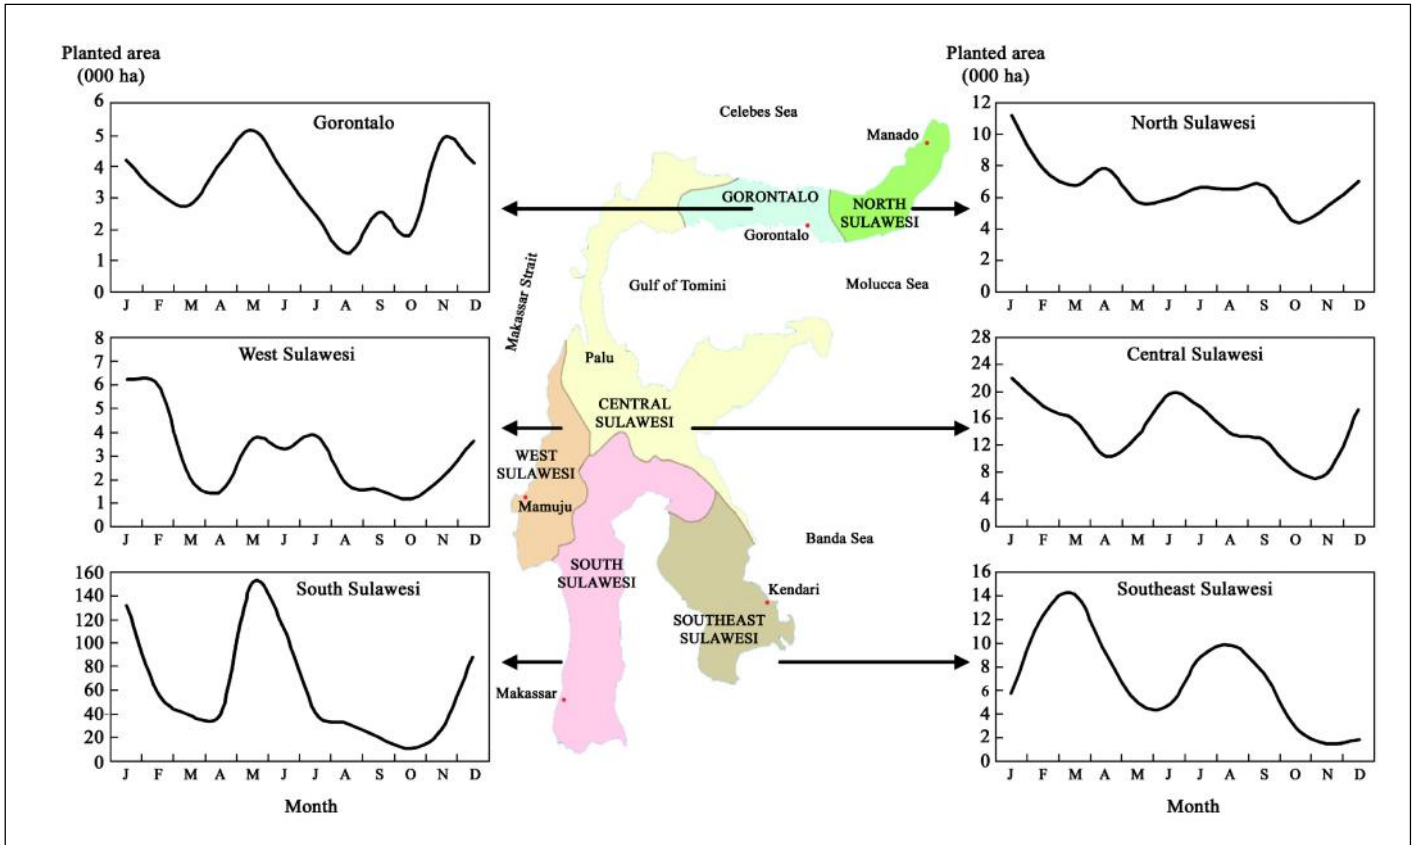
Planted area
(000 ha)

Gorontalo

6
5
4
3
2
1
0

J F M A M J J A S O N D

West Sulawesi

8
7
6
5
4
3
2
1
0

J F M A M J J A S O N D

South Sulawesi

160
140
120
100
80
60
40
20
0

J F M A M J J A S O N D

Month

Celebes Sea

Manado

GORONTALO

NORTH SULAWESI

Gorontalo

Makassar Strait

Gulf of Tomini

Molucca Sea

Palu

CENTRAL SULAWESI

WEST SULAWESI

Mamuju

Banda Sea

SOUTH SULAWESI

Kendari

SOUTHEAST SULAWESI

Makassar

Planted area
(000 ha)

North Sulawesi

12
10
8
6
4
2
0

J F M A M J J A S O N D

Central Sulawesi

28
24
20
16
12
8
4
0

J F M A M J J A S O N D

Southeast Sulawesi

16
14
12
10
8
6
4
2
0

J F M A M J J A S O N D

Month